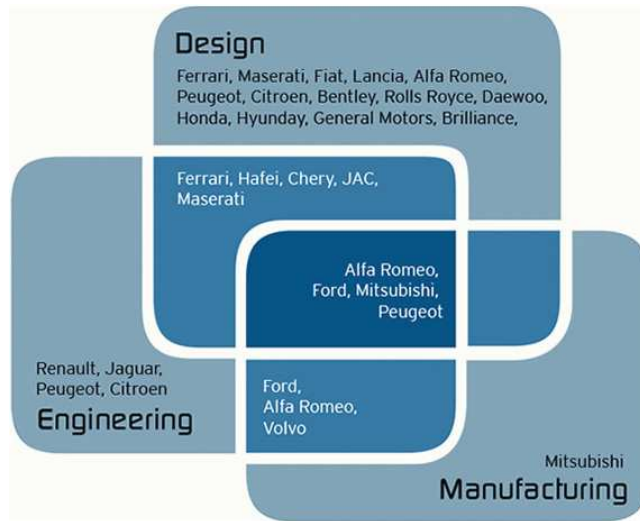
Design

Ferrari, Maserati, Fiat, Lancia, Alfa Romeo, Peugeot, Citroen, Bentley, Rolls Royce, Daewoo, Honda, Hyunday, General Motors, Brilliance,

Ferrari, Hafei, Chery, JAC, Maserati

Alfa Romeo, Ford, Mitsubishi, Peugeot

Renault, Jaguar, Peugeot, Citroen

Engineering

Ford, Alfa Romeo, Volvo

Mitsubishi

Manufacturing